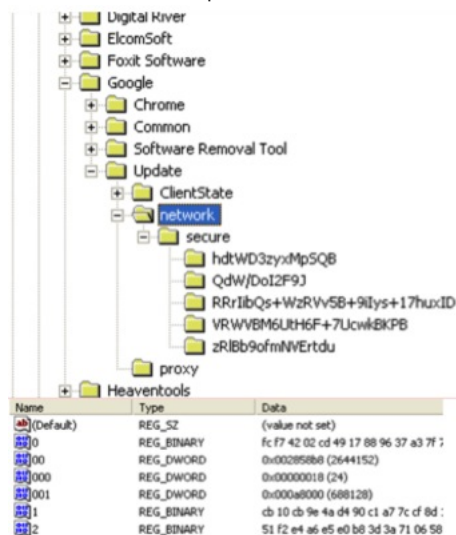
Digital River
ElcomSoft
Foxit Software
Google
Chrome
Common
Software Removal Tool
Update
ClientState
network
secure
hdtWD3zyxMpSQB
QdW/DoI2F9J
RRrIibQs+WzRVv5B+9iIys+17huxID
VRWVBM6UtH6F+7UcwkBKPB
zRlBb9ofmNVErtdu
proxy
Heaventools

| Name | Type | Data |
|---|---|---|
| (Default) | REG_SZ | (value not set) |
| 0 | REG_BINARY | fc f7 42 02 cd 49 17 88 96 37 a3 7f 7 |
| 00 | REG_DWORD | 0x002858b8 (2644152) |
| 000 | REG_DWORD | 0x00000018 (24) |
| 001 | REG_DWORD | 0x000a8000 (688128) |
| 1 | REG_BINARY | cb 10 cb 9e 4a d4 90 c1 a7 7c cf 8d |
| 2 | REG_BINARY | 51 f2 e4 a6 e5 e0 b8 3d 3a 71 06 58 |